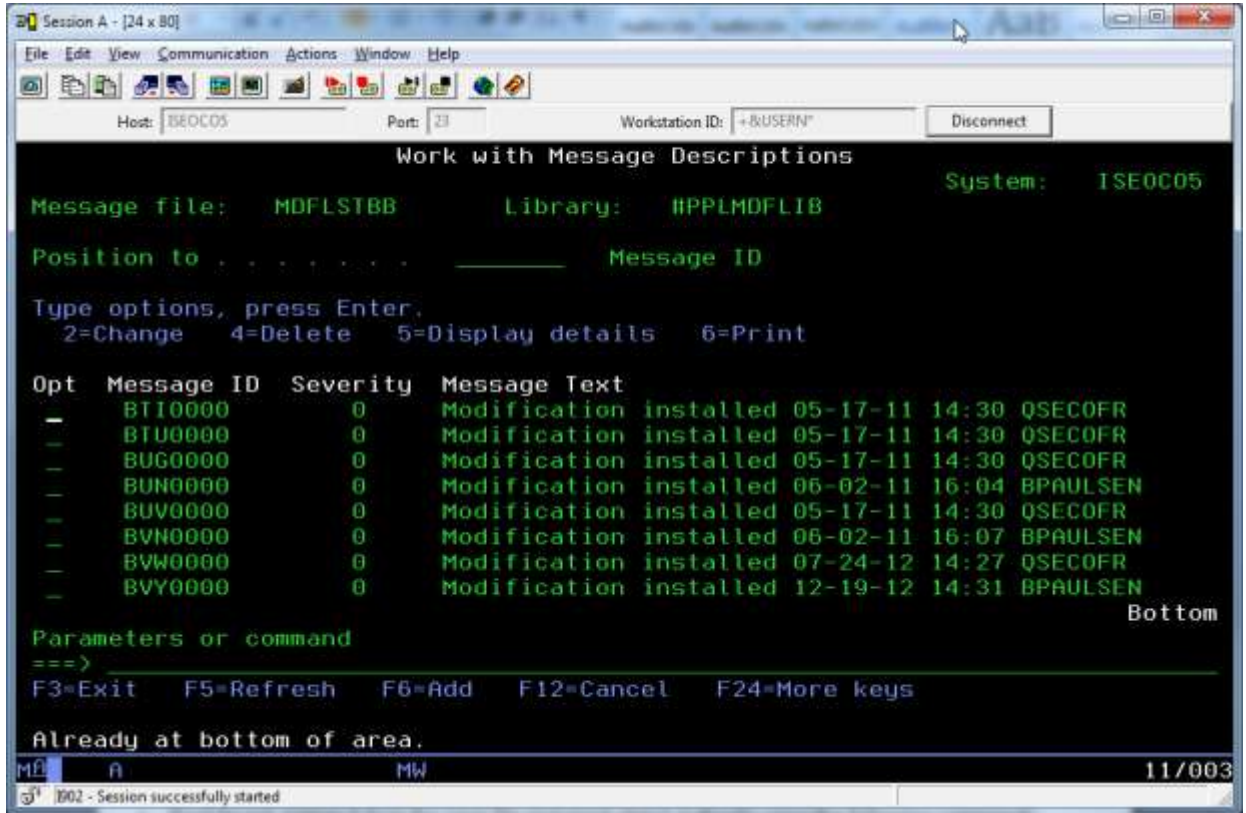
Session A - [24 x 80]

File Edit View Communication Actions Window Help

Host: ISEOCO5 Port: 23 Workstation ID: +&USERN* Disconnect

Work with Message Descriptions

System: ISEOCO5

Message file: MDFLSTBB Library: #PPLMDFLIB

Position to . . . . . . . _______ Message ID

Type options, press Enter.
2=Change 4=Delete 5=Display details 6=Print

| Opt | Message ID | Severity | Message Text |
|---|---|---|---|
| _ | BTI0000 | 0 | Modification installed 05-17-11 14:30 QSECOFR |
| _ | BTU0000 | 0 | Modification installed 05-17-11 14:30 QSECOFR |
| _ | BUG0000 | 0 | Modification installed 05-17-11 14:30 QSECOFR |
| _ | BUN0000 | 0 | Modification installed 06-02-11 16:04 BPAULSEN |
| _ | BUV0000 | 0 | Modification installed 05-17-11 14:30 QSECOFR |
| _ | BVN0000 | 0 | Modification installed 06-02-11 16:07 BPAULSEN |
| _ | BVW0000 | 0 | Modification installed 07-24-12 14:27 QSECOFR |
| _ | BVY0000 | 0 | Modification installed 12-19-12 14:31 BPAULSEN |

Bottom

Parameters or command
===>

F3=Exit F5=Refresh F6=Add F12=Cancel F24=More keys

Already at bottom of area.

MA A MW 11/003

I902 - Session successfully started